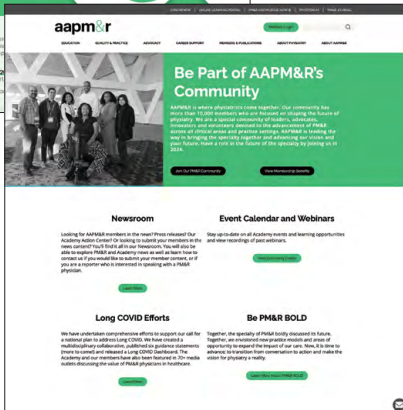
aapm&r

Be Part of AAPM&R's Community

AAPM&R is where physiatrists come together. Our community has more than 10,000 members who are focused on shaping the future of physiatry. We are a special community of leaders, advocates, innovators and volunteers devoted to the advancement of PM&R across all clinical areas and practice settings. AAPM&R is leading the way in bringing the specialty together and advancing our vision and your future. Have a role in the future of the specialty by joining us in 2024.

Join Our PM&R Community

View Membership Benefits

Newsroom

Looking for AAPM&R members in the news? Press releases? Our Academy Action Center? Or looking to submit your members in the news content? You'll find it all in our Newsroom. You will also be able to explore PM&R and Academy news as well as learn how to contact us if you would like to submit your member content, or if you are a reporter who is interested in speaking with a PM&R physician.

Learn More

Event Calendar and Webinars

Stay up-to-date on all Academy events and learning opportunities and view recordings of past webinars.

View Upcoming Events

Long COVID Efforts

We have undertaken comprehensive efforts to support our call for a national plan to address Long COVID. We have created a multidisciplinary collaborative, published six guidance statements (more to come!) and released a Long COVID Dashboard. The Academy and our members have also been featured in 70+ media outlets discussing the value of PM&R physicians in healthcare.

Learn More

Be PM&R BOLD

Together, the specialty of PM&R boldly discussed its future. Together, we envisioned new practice models and areas of opportunity to expand the impact of our care. Now, it is time to advance: to transition from conversation to action and make the vision for physiatry a reality.

Learn More About PM&R BOLD